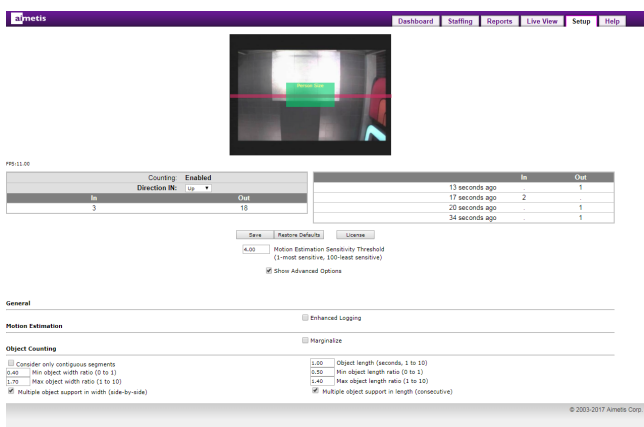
aimetis

Dashboard | Staffing | Reports | Live View | Setup | Help

Person Size

FPS:11.00

| Counting: | Enabled |
|---|---|
| Direction IN: | Up |
| In | Out |
| 3 | 18 |

| | In | Out |
|---|---|---|
| 13 seconds ago | . | 1 |
| 17 seconds ago | 2 | . |
| 20 seconds ago | . | 1 |
| 34 seconds ago | . | 1 |

Save | Restore Defaults | License

4.00 Motion Estimation Sensitivity Threshold (1-most sensitive, 100-least sensitive)

Show Advanced Options

General

Enhanced Logging

Motion Estimation

Marginalize

Object Counting

Consider only contiguous segments
0.40 Min object width ratio (0 to 1)
1.70 Max object width ratio (1 to 10)
Multiple object support in width (side-by-side)

1.00 Object length (seconds, 1 to 10)
0.50 Min object length ratio (0 to 1)
1.40 Max object length ratio (1 to 10)
Multiple object support in length (consecutive)

© 2003-2017 Aimetis Corp.